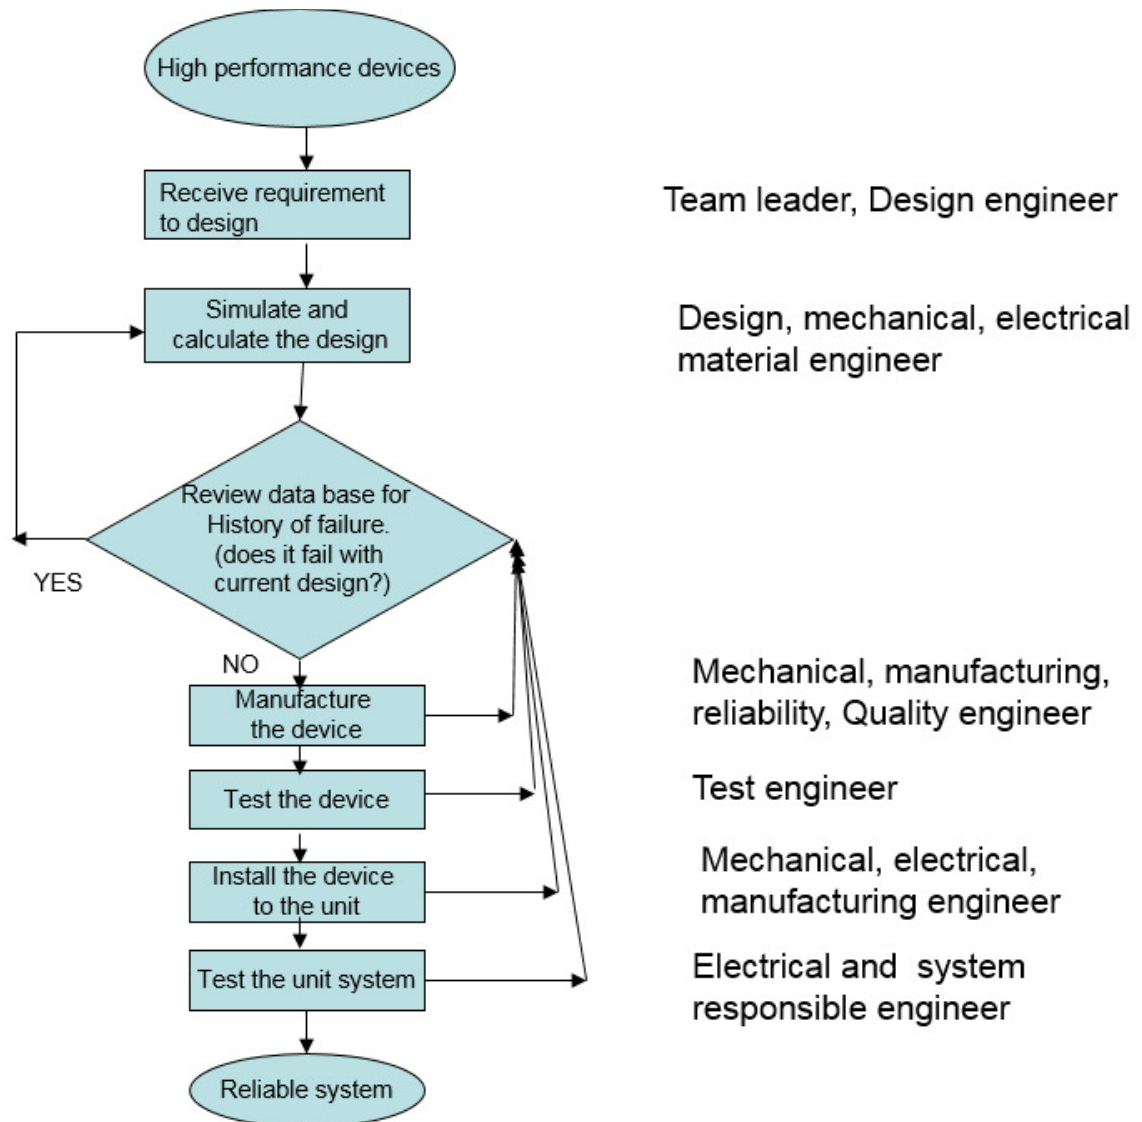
High performance devices

Receive requirement to design

Team leader, Design engineer

Simulate and calculate the design

Design, mechanical, electrical material engineer

Review data base for History of failure. (does it fail with current design?)

YES

NO

Manufacture the device

Mechanical, manufacturing, reliability, Quality engineer

Test the device

Test engineer

Install the device to the unit

Mechanical, electrical, manufacturing engineer

Test the unit system

Electrical and system responsible engineer

Reliable system